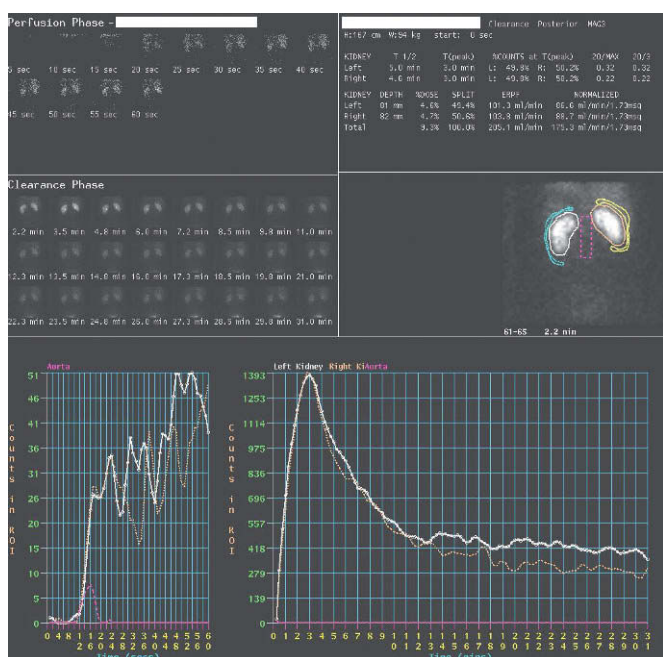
Perfusion Phase -

5 sec 10 sec 15 sec 20 sec 25 sec 30 sec 35 sec 40 sec

45 sec 50 sec 55 sec 60 sec

H:167 cm W:54 kg start: 0 sec
Clearance Posterior MAG3

| KIDNEY | T 1/2 | T(peak) | %COUNTS at T(peak) | 20/MAX | 20/3 |
|---|---|---|---|---|---|
| Left | 5.0 min | 3.0 min | L: 49.8% R: 50.2% | 0.32 | 0.32 |
| Right | 4.0 min | 3.0 min | L: 49.8% R: 50.2% | 0.22 | 0.22 |

| KIDNEY | DEPTH | %DOSE | SPLIT | ERPF | NORMALIZED |
|---|---|---|---|---|---|
| Left | 81 mm | 4.6% | 49.4% | 101.3 ml/min | 86.6 ml/min/1.73msq |
| Right | 82 mm | 4.7% | 50.6% | 103.8 ml/min | 88.7 ml/min/1.73msq |
| Total | | 9.3% | 100.0% | 205.1 ml/min | 175.3 ml/min/1.73msq |

Clearance Phase

2.2 min 3.5 min 4.8 min 6.0 min 7.2 min 8.5 min 9.8 min 11.0 min

12.3 min 13.5 min 14.8 min 16.0 min 17.3 min 18.5 min 19.8 min 21.0 min

22.3 min 23.5 min 24.8 min 26.0 min 27.3 min 28.5 min 29.8 min 31.0 min

61-65 2.2 min

Aorta

51 46 41 36 31 26 20 15 10 5 0

Counts in ROI

0 4 8 1 1 2 2 2 3 3 4 4 4 5 5 6
2 6 0 4 8 2 6 0 4 8 2 6 0

time (secs)

Left Kidney Right KiAorta

1393 1253 1114 975 836 696 557 418 279 139 0

Counts in ROI

0 1 2 3 4 5 6 7 8 9 1 1 1 1 1 1 1 1 1 1 2 2 2 2 2 2 2 2 2 2 3 3
0 1 2 3 4 5 6 7 8 9 0 1 2 3 4 5 6 7 8 9 0 1

time (mins)